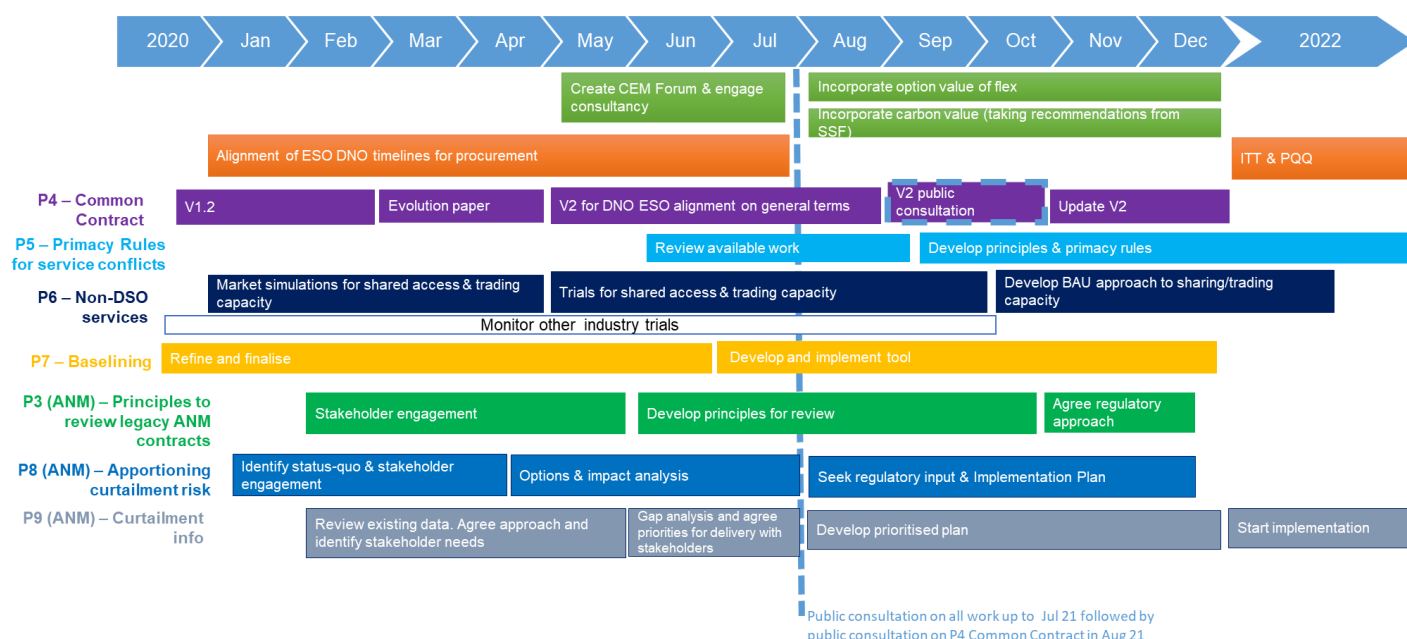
2020 Jan Feb Mar Apr May Jun Jul Aug Sep Oct Nov Dec 2022

Create CEM Forum & engage consultancy

Incorporate option value of flex

Incorporate carbon value (taking recommendations from SSF)

Alignment of ESO DNO timelines for procurement

ITT & PQQ

P4 – Common Contract

V1.2

Evolution paper

V2 for DNO ESO alignment on general terms

V2 public consultation

Update V2

P5 – Primacy Rules for service conflicts

Review available work

Develop principles & primacy rules

P6 – Non-DSO services

Market simulations for shared access & trading capacity

Trials for shared access & trading capacity

Develop BAU approach to sharing/trading capacity

Monitor other industry trials

P7 – Baselining

Refine and finalise

Develop and implement tool

P3 (ANM) – Principles to review legacy ANM contracts

Stakeholder engagement

Develop principles for review

Agree regulatory approach

P8 (ANM) – Apportioning curtailment risk

Identify status-quo & stakeholder engagement

Options & impact analysis

Seek regulatory input & Implementation Plan

P9 (ANM) – Curtailment info

Review existing data. Agree approach and identify stakeholder needs

Gap analysis and agree priorities for delivery with stakeholders

Develop prioritised plan

Start implementation

Public consultation on all work up to Jul 21 followed by public consultation on P4 Common Contract in Aug 21